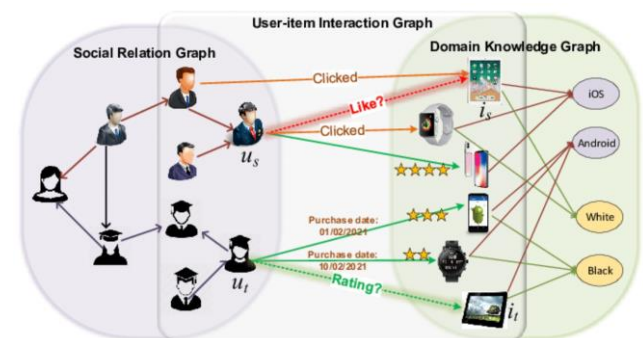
User-item Interaction Graph

Social Relation Graph

Domain Knowledge Graph

Clicked

Like?

Clicked

$i_s$

$u_s$

iOS

Android

White

Black

Purchase date: 01/02/2021

Purchase date: 10/02/2021

Rating?

$u_t$

$i_t$